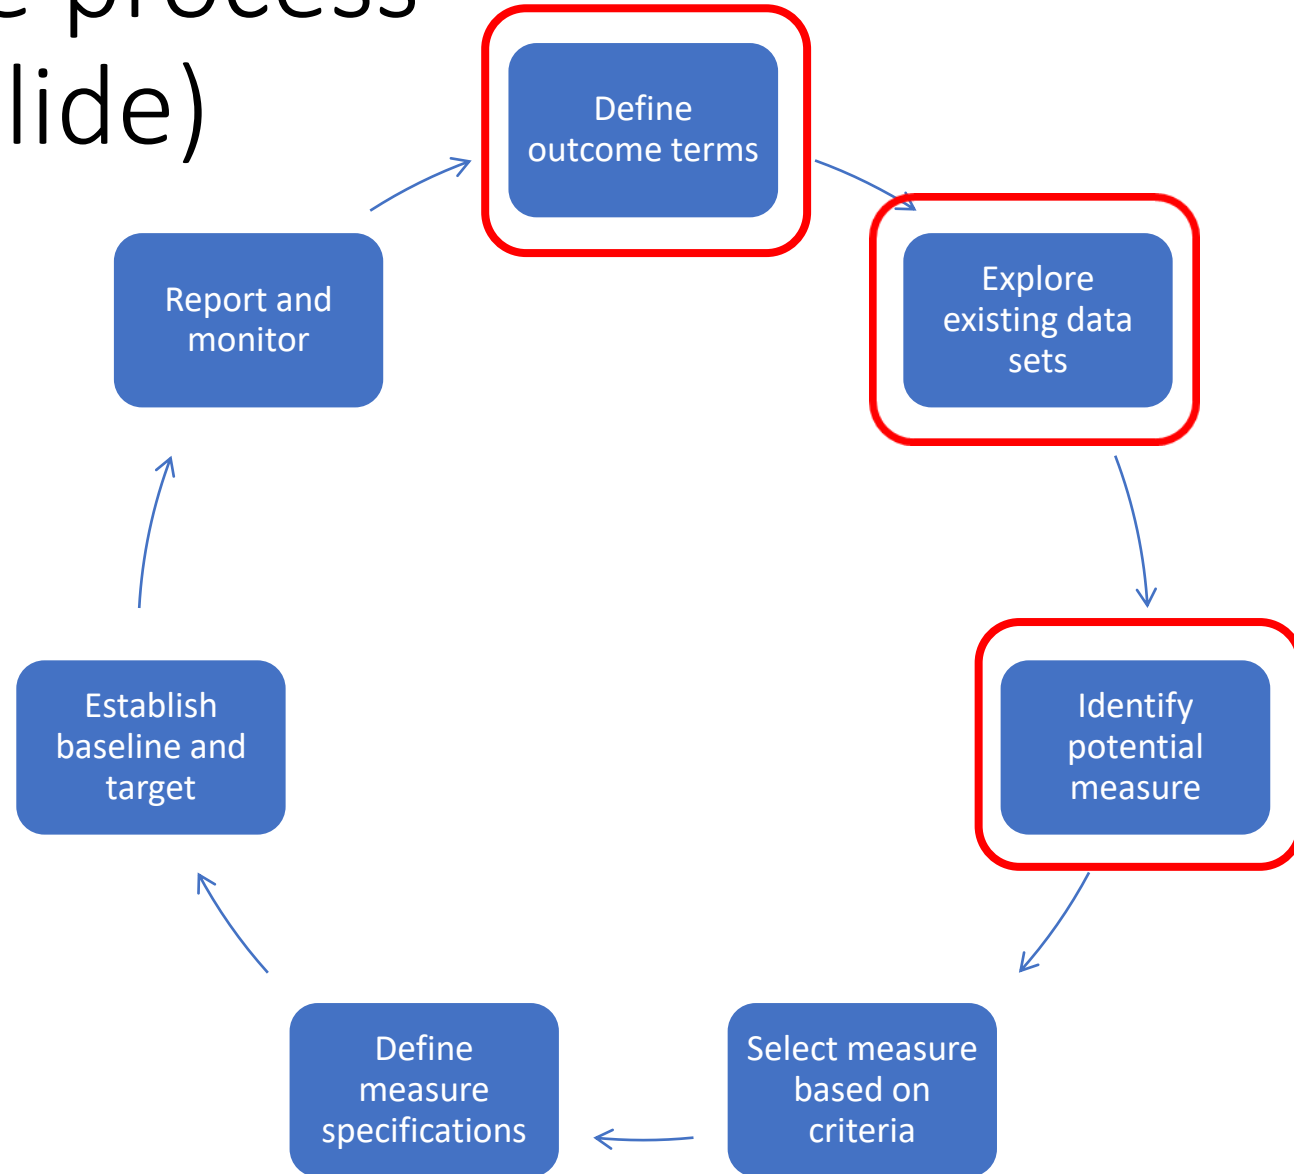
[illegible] process
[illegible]lide)

Define outcome terms

Explore existing data sets

Identify potential measure

Select measure based on criteria

Define measure specifications

Establish baseline and target

Report and monitor